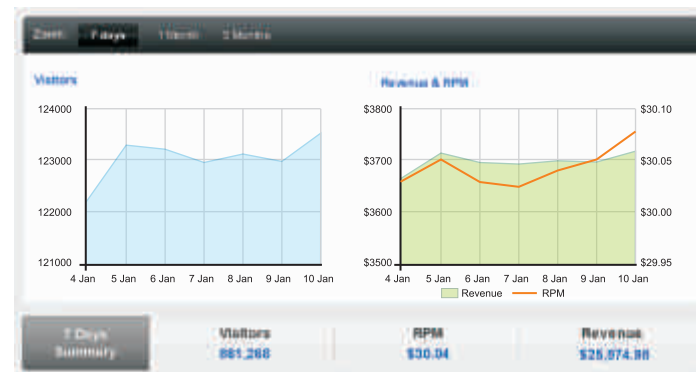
Zoom: 7 days 1 Month 3 Months

Visitors

124000
123000
122000
121000

4 Jan 5 Jan 6 Jan 7 Jan 8 Jan 9 Jan 10 Jan

Revenue & RPM

$3800
$3700
$3600
$3500

$30.10
$30.05
$30.00
$29.95

4 Jan 5 Jan 6 Jan 7 Jan 8 Jan 9 Jan 10 Jan

Revenue RPM

7 Days Summary

Visitors
861,268

RPM
$30.04

Revenue
$25,874.98